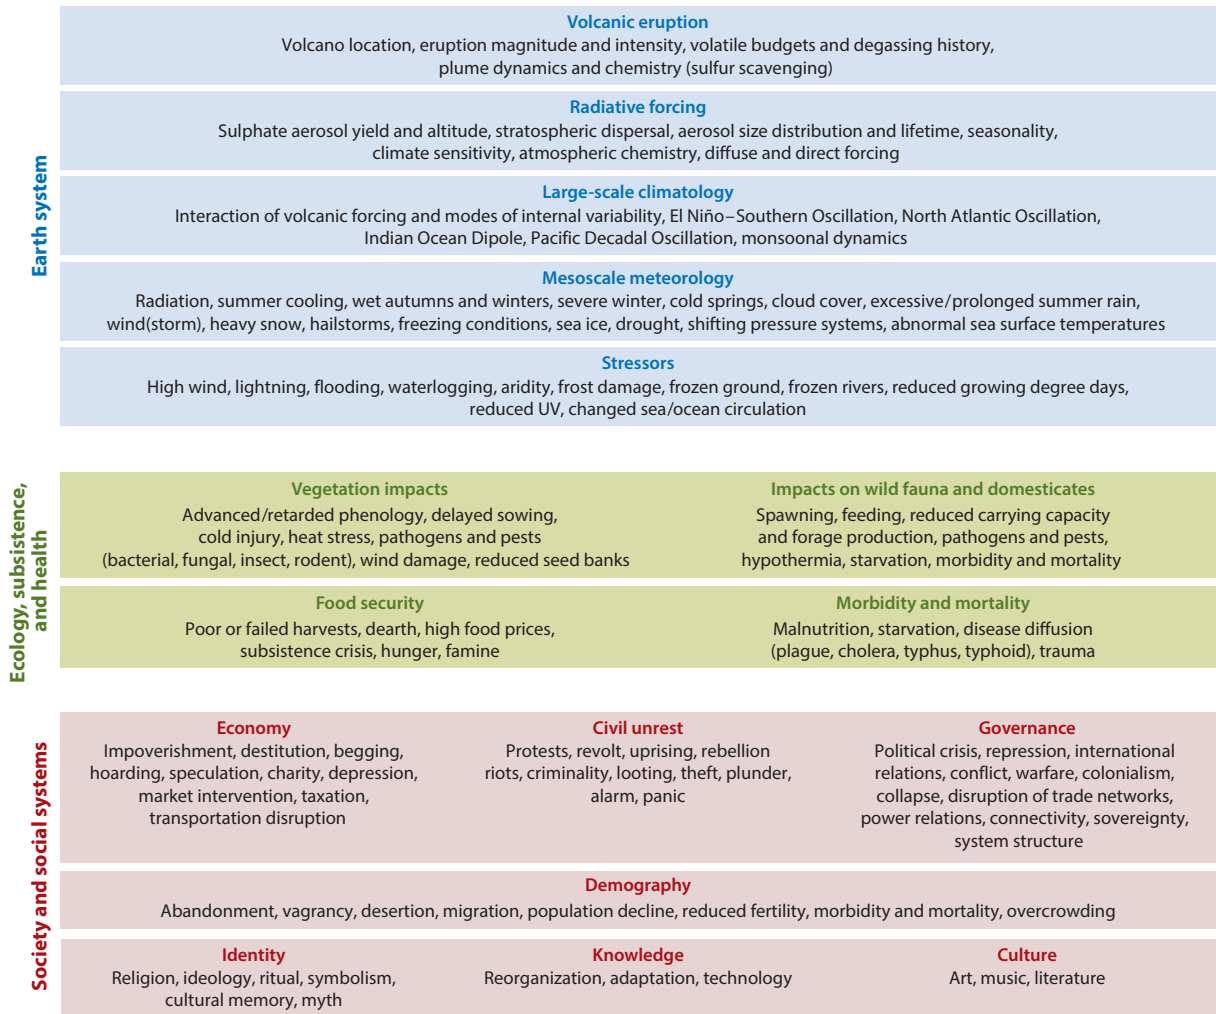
Earth system

Volcanic eruption
Volcano location, eruption magnitude and intensity, volatile budgets and degassing history, plume dynamics and chemistry (sulfur scavenging)

Radiative forcing
Sulphate aerosol yield and altitude, stratospheric dispersal, aerosol size distribution and lifetime, seasonality, climate sensitivity, atmospheric chemistry, diffuse and direct forcing

Large-scale climatology
Interaction of volcanic forcing and modes of internal variability, El Niño–Southern Oscillation, North Atlantic Oscillation, Indian Ocean Dipole, Pacific Decadal Oscillation, monsoonal dynamics

Mesoscale meteorology
Radiation, summer cooling, wet autumns and winters, severe winter, cold springs, cloud cover, excessive/prolonged summer rain, wind(storm), heavy snow, hailstorms, freezing conditions, sea ice, drought, shifting pressure systems, abnormal sea surface temperatures

Stressors
High wind, lightning, flooding, waterlogging, aridity, frost damage, frozen ground, frozen rivers, reduced growing degree days, reduced UV, changed sea/ocean circulation

Ecology, subsistence, and health

Vegetation impacts
Advanced/retarded phenology, delayed sowing, cold injury, heat stress, pathogens and pests (bacterial, fungal, insect, rodent), wind damage, reduced seed banks

Impacts on wild fauna and domesticates
Spawning, feeding, reduced carrying capacity and forage production, pathogens and pests, hypothermia, starvation, morbidity and mortality

Food security
Poor or failed harvests, dearth, high food prices, subsistence crisis, hunger, famine

Morbidity and mortality
Malnutrition, starvation, disease diffusion (plague, cholera, typhus, typhoid), trauma

Society and social systems

Economy
Impoverishment, destitution, begging, hoarding, speculation, charity, depression, market intervention, taxation, transportation disruption

Civil unrest
Protests, revolt, uprising, rebellion riots, criminality, looting, theft, plunder, alarm, panic

Governance
Political crisis, repression, international relations, conflict, warfare, colonialism, collapse, disruption of trade networks, power relations, connectivity, sovereignty, system structure

Demography
Abandonment, vagrancy, desertion, migration, population decline, reduced fertility, morbidity and mortality, overcrowding

Identity
Religion, ideology, ritual, symbolism, cultural memory, myth

Knowledge
Reorganization, adaptation, technology

Culture
Art, music, literature